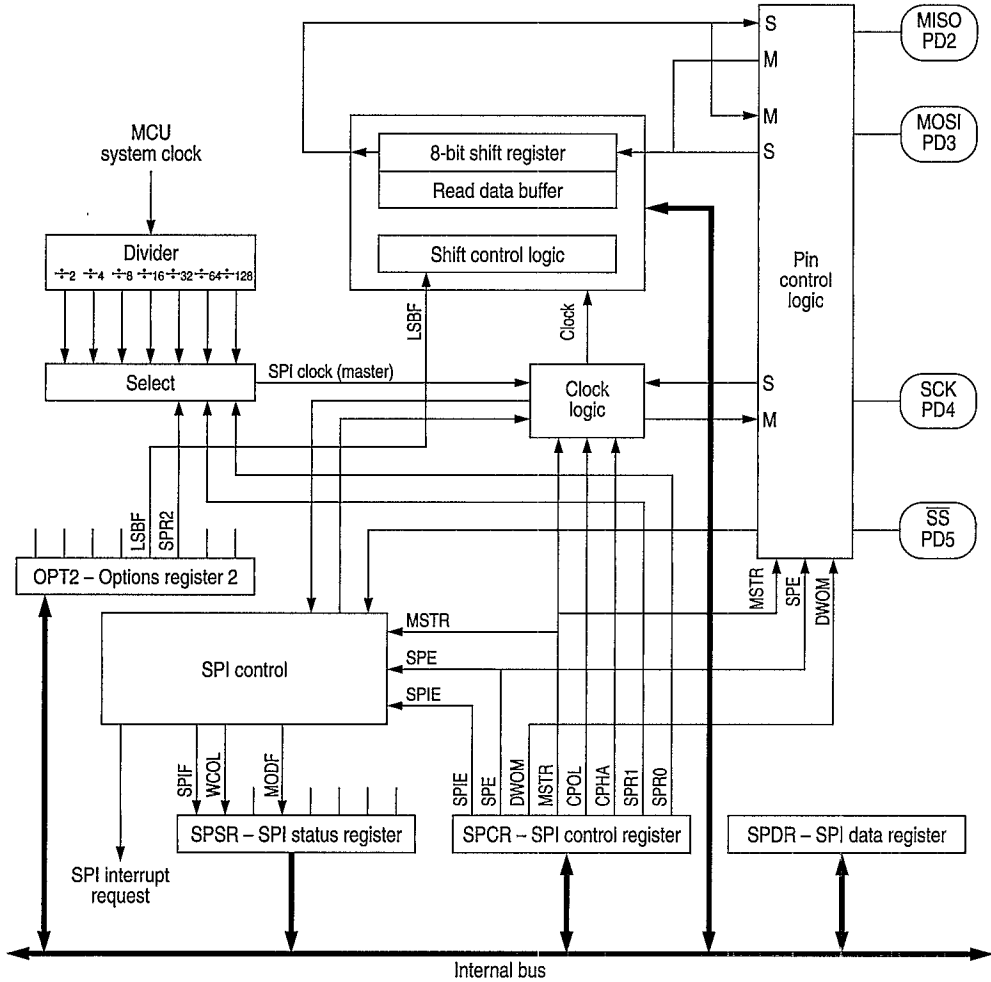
MCU system clock

Divider
$\div 2$ $\div 4$ $\div 8$ $\div 16$ $\div 32$ $\div 64$ $\div 128$

Select

SPI clock (master)

8-bit shift register
Read data buffer
Shift control logic

LSBF
Clock

Clock logic

S
M
M
S

Pin control logic

S
M

MISO PD2
MOSI PD3
SCK PD4
$\overline{SS}$ PD5

LSBF
SPR2
OPT2 – Options register 2

MSTR
SPE
DWOM

SPI control
MSTR
SPE
SPIE

SPIF
WCOL
MODF
SPSR – SPI status register

SPIE
SPE
DWOM
MSTR
CPOL
CPHA
SPR1
SPR0
SPCR – SPI control register

SPDR – SPI data register

SPI interrupt request

Internal bus